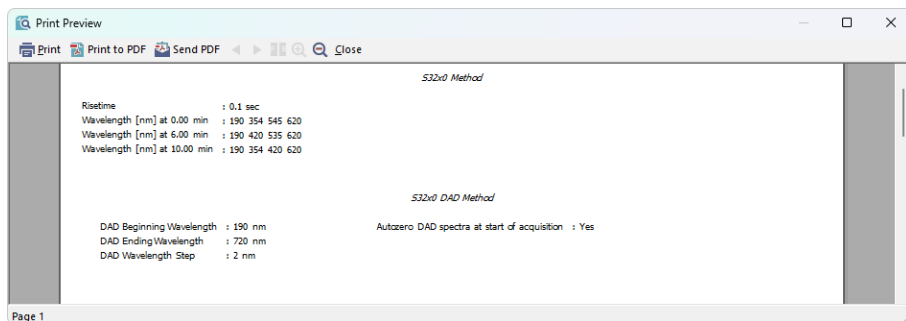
Print Preview

Print Print to PDF Send PDF Close

S32x0 Method

Risetime : 0.1 sec
Wavelength [nm] at 0.00 min : 190 354 545 620
Wavelength [nm] at 6.00 min : 190 420 535 620
Wavelength [nm] at 10.00 min : 190 354 420 620

S32x0 DAD Method

DAD Beginning Wavelength : 190 nm
DAD Ending Wavelength : 720 nm
DAD Wavelength Step : 2 nm

Autozero DAD spectra at start of acquisition : Yes

Page 1